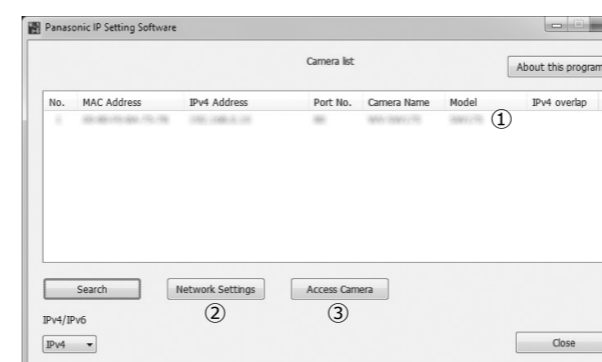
Panasonic IP Setting Software

Camera list

About this program

| No. | MAC Address | IPv4 Address | Port No. | Camera Name | Model | IPv4 overlap |
|---|---|---|---|---|---|---|
| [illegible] | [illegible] | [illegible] | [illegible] | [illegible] | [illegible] ① | |

Search

Network Settings
②

Access Camera
③

IPv4/IPv6

IPv4

Close